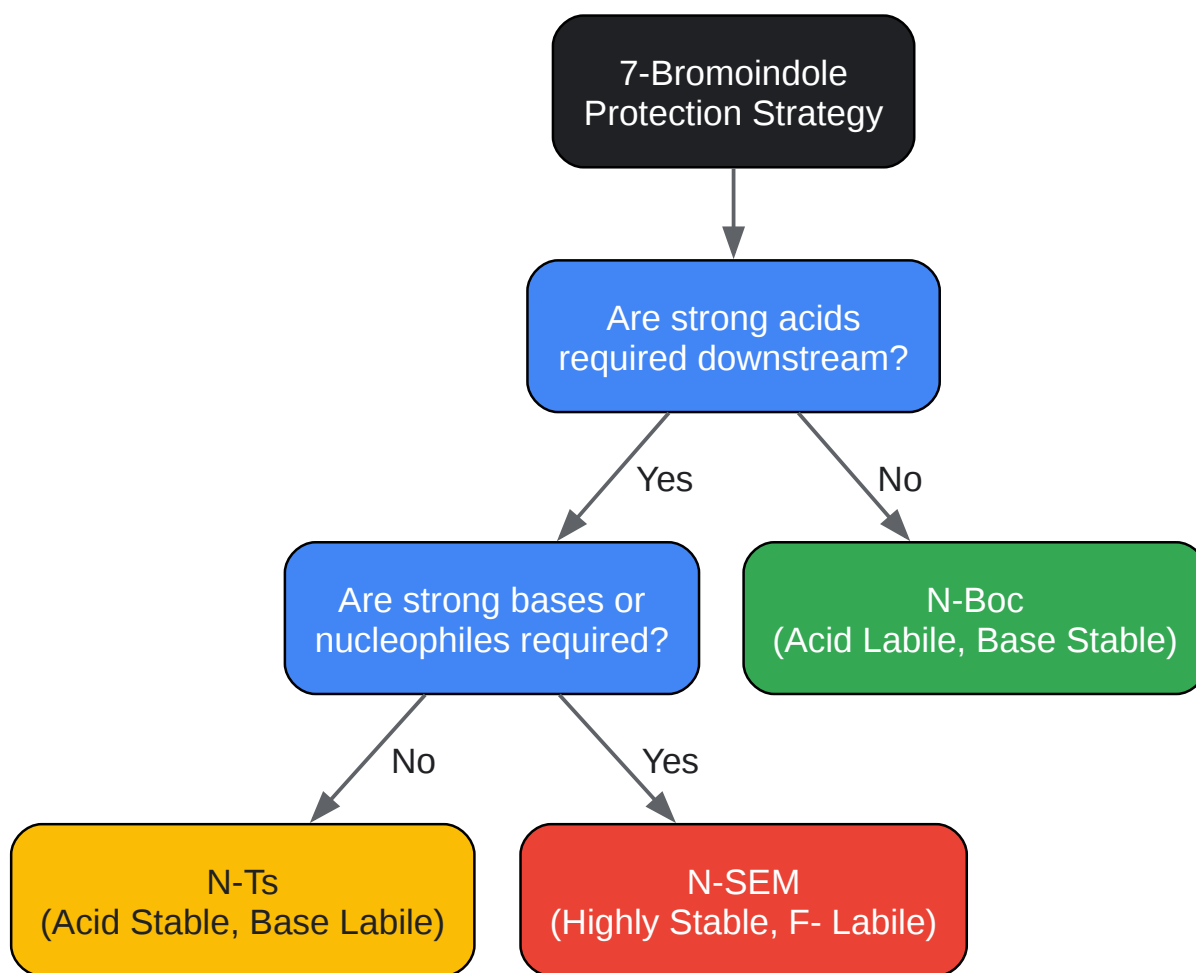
7-Bromoindole Protection Strategy

Are strong acids required downstream?

Yes

No

Are strong bases or nucleophiles required?

N-Boc
(Acid Labile, Base Stable)

No

Yes

N-Ts
(Acid Stable, Base Labile)

N-SEM
(Highly Stable, F- Labile)